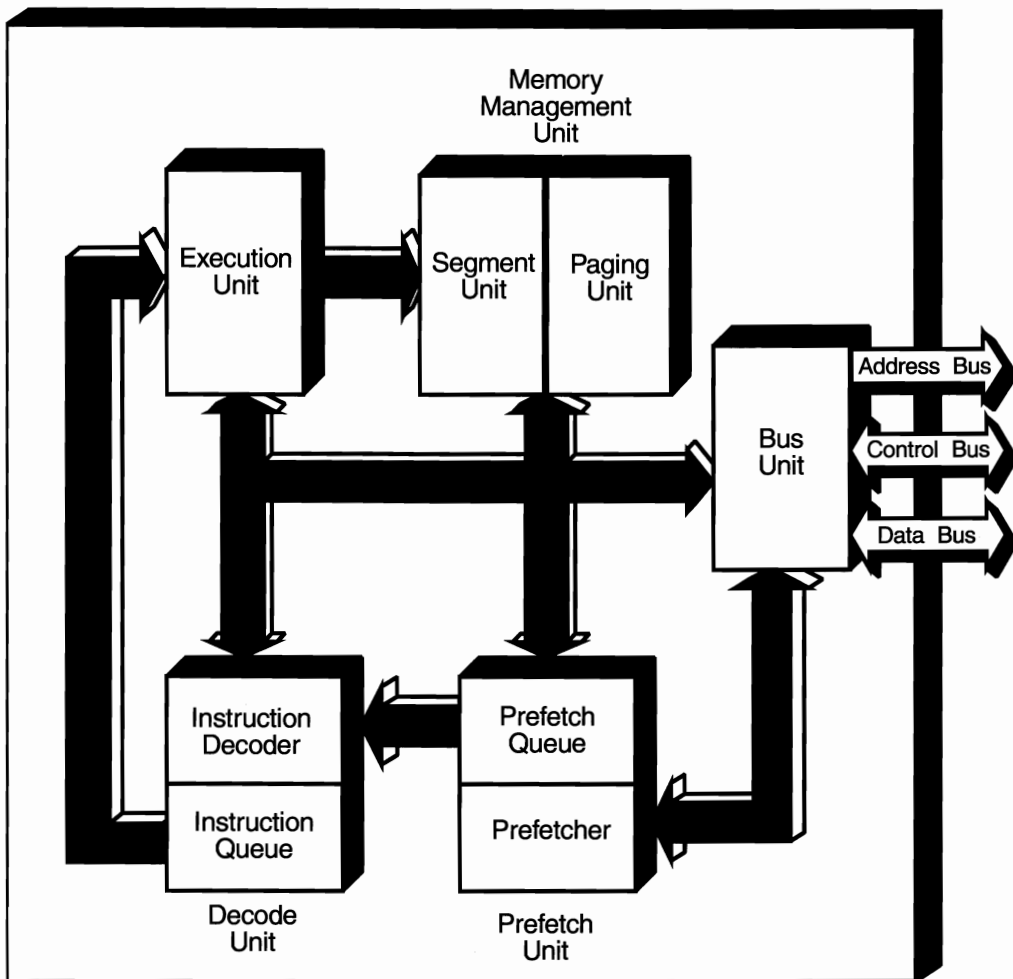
Memory Management Unit

Execution Unit

Segment Unit

Paging Unit

Bus Unit

Address Bus

Control Bus

Data Bus

Instruction Decoder

Instruction Queue

Prefetch Queue

Prefetcher

Decode Unit

Prefetch Unit